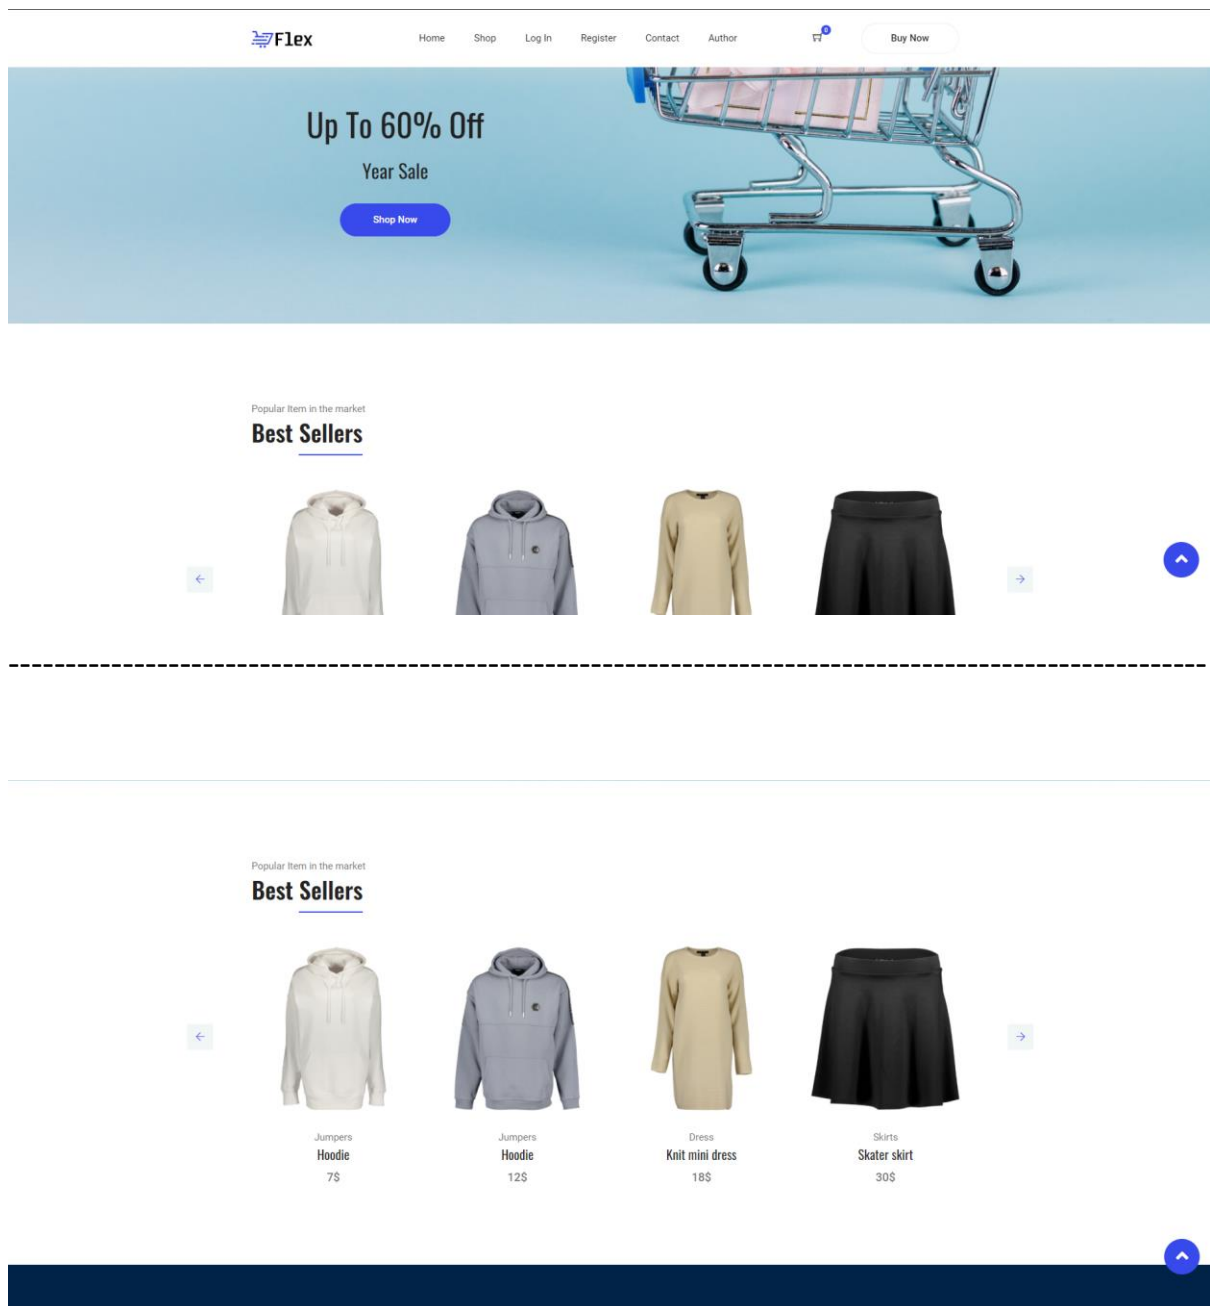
Flex

Home Shop Log In Register Contact Author

0

Buy Now

Up To 60% Off

Year Sale

Shop Now

Popular Item in the market

Best Sellers

--------------------------------------------------------------------------------------------------------

Popular Item in the market

Best Sellers

Jumpers
Hoodie
7$

Jumpers
Hoodie
12$

Dress
Knit mini dress
18$

Skirts
Skater skirt
30$